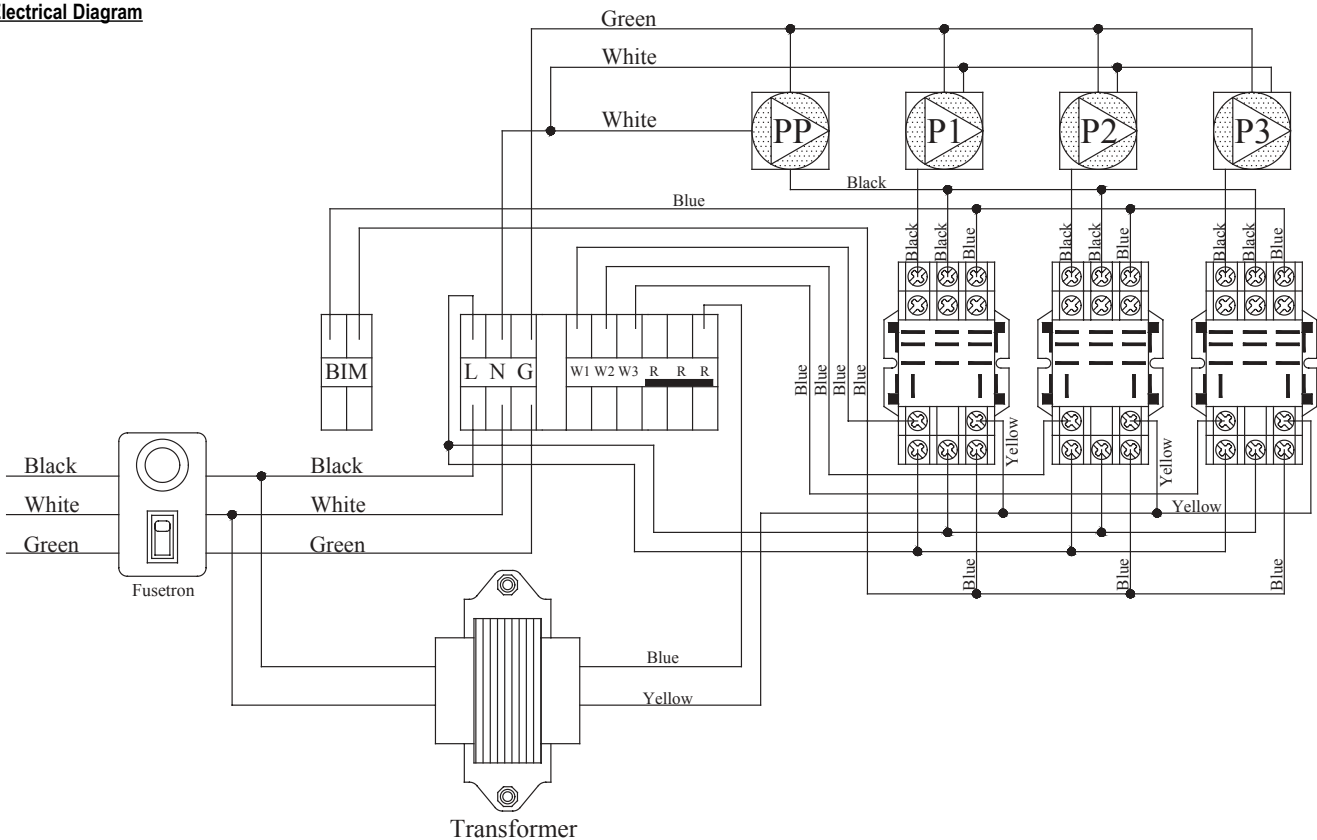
lectrical Diagram

Green
White
White
PP
P1
P2
P3
Black
Blue
Black Black Blue
Black Black Blue
Black Black Blue
BIM
L N G
W1 W2 W3 R R R
Blue Blue Blue Blue
Yellow
Yellow
Yellow
Black
White
Green
Fusetron
Black
White
Green
Blue
Blue
Blue
Blue
Yellow
Transformer